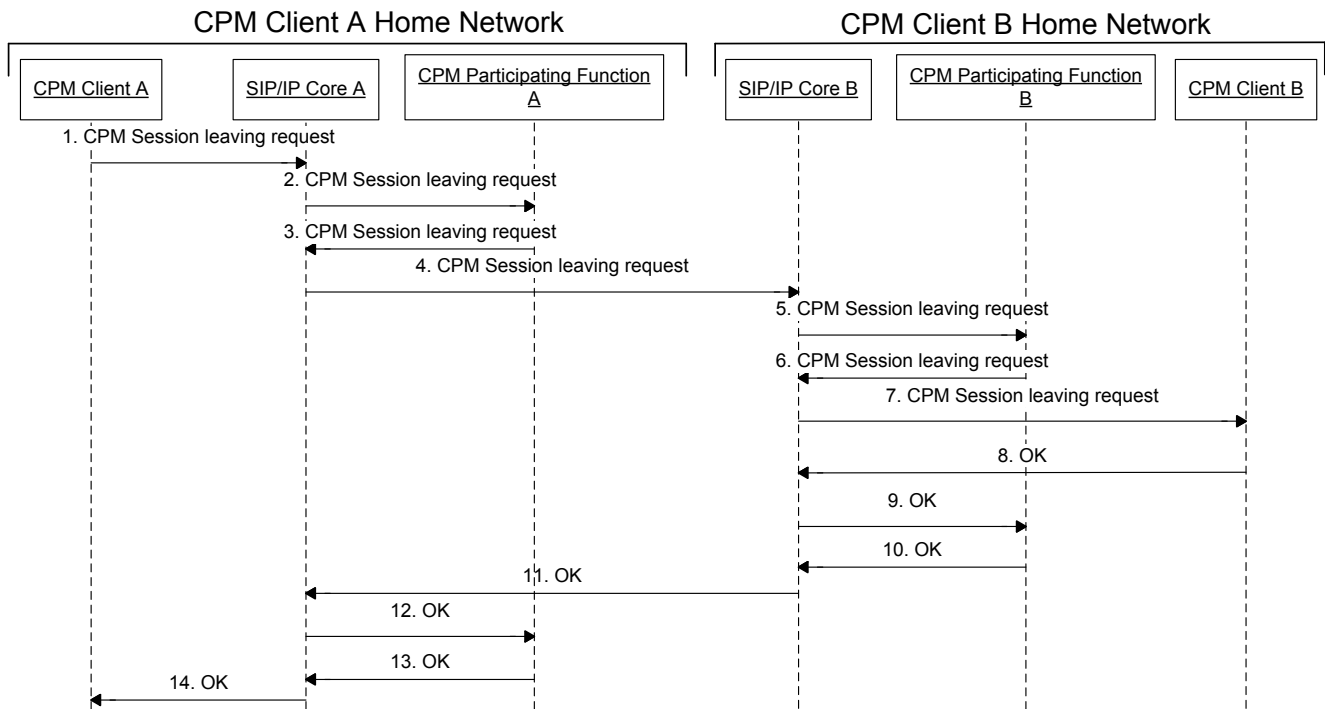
CPM Client A Home Network

CPM Client B Home Network

CPM Client A

SIP/IP Core A

CPM Participating Function A

SIP/IP Core B

CPM Participating Function B

CPM Client B

1. CPM Session leaving request

2. CPM Session leaving request

3. CPM Session leaving request

4. CPM Session leaving request

5. CPM Session leaving request

6. CPM Session leaving request

7. CPM Session leaving request

8. OK

9. OK

10. OK

11. OK

12. OK

13. OK

14. OK